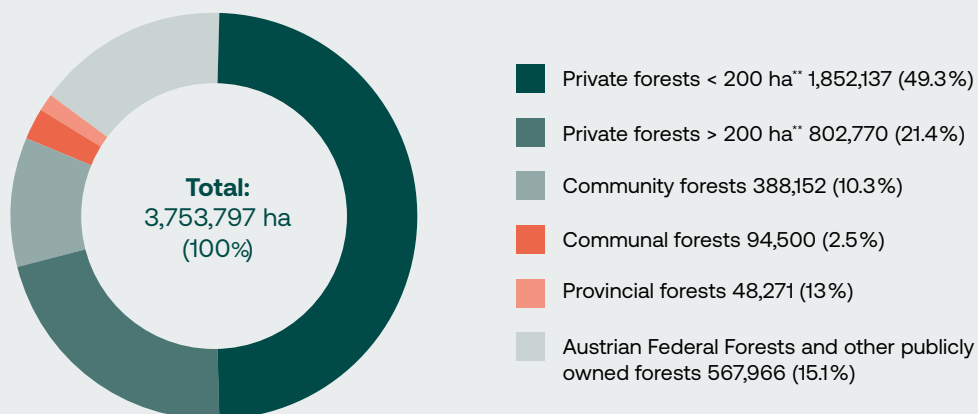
Total:
3,753,797 ha
(100%)

Private forests < 200 ha** 1,852,137 (49.3%)

Private forests > 200 ha** 802,770 (21.4%)

Community forests 388,152 (10.3%)

Communal forests 94,500 (2.5%)

Provincial forests 48,271 (13%)

Austrian Federal Forests and other publicly owned forests 567,966 (15.1%)